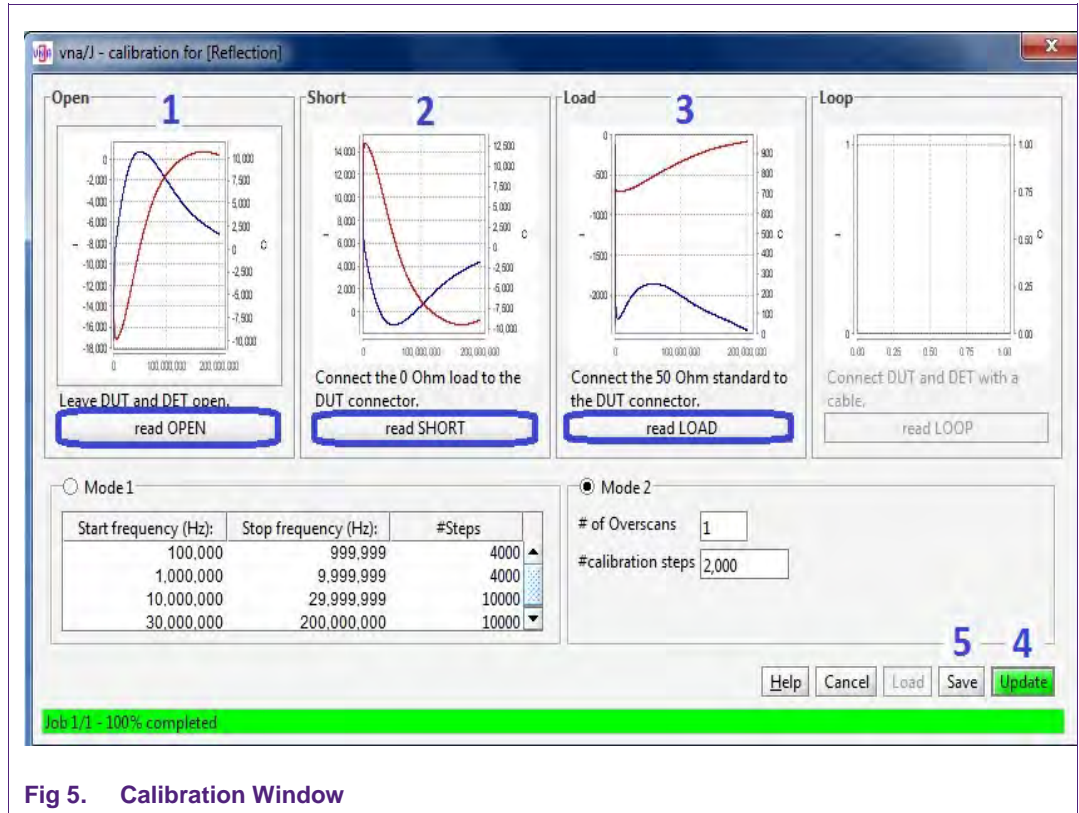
vna/J - calibration for [Reflection]

Open 1

0
-2,000
-4,000
-6,000
-8,000
-10,000
-12,000
-14,000
-16,000
-18,000

10,000
7,500
5,000
2,500
0
-2,500
-5,000
-7,500
-10,000

C

0 100,000,000 200,000,000

Leave DUT and DET open.

read OPEN

Short 2

14,000
12,000
10,000
8,000
6,000
4,000
2,000
0

12,500
10,000
7,500
5,000
2,500
0
-2,500
-5,000
-7,500
-10,000

C

0 100,000,000 200,000,000

Connect the 0 Ohm load to the DUT connector.

read SHORT

Load 3

0
-500
-1000
-1500
-2000

900
800
700
600
500
400
300
200
100
0

C

0 100,000,000 200,000,000

Connect the 50 Ohm standard to the DUT connector.

read LOAD

Loop

1
0

1.00
0.75
0.50
0.25
0.00

C

0.00 0.25 0.50 0.75 1.00

Connect DUT and DET with a cable.

read LOOP

Mode 1

| Start frequency (Hz): | Stop frequency (Hz): | #Steps |
|---|---|---|
| 100,000 | 999,999 | 4000 |
| 1,000,000 | 9,999,999 | 4000 |
| 10,000,000 | 29,999,999 | 10000 |
| 30,000,000 | 200,000,000 | 10000 |

Mode 2

# of Overscans 1

#calibration steps 2,000

5 4

Help Cancel Load Save Update

Job 1/1 - 100% completed

Fig 5. Calibration Window